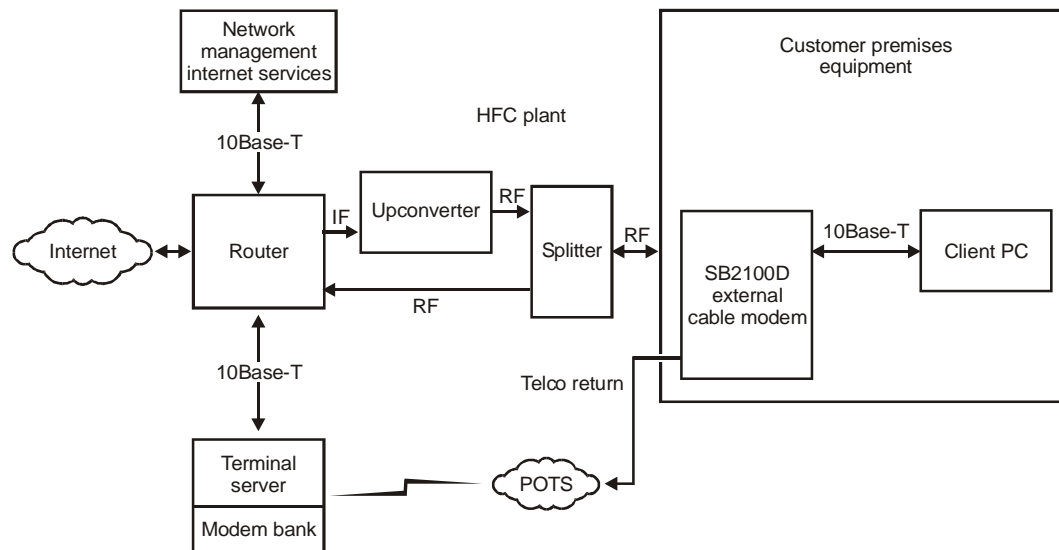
Network management internet services

10Base-T

HFC plant

Customer premises equipment

Internet

Router

IF

Upconverter

RF

Splitter

RF

SB2100D external cable modem

10Base-T

Client PC

RF

10Base-T

Telco return

Terminal server

Modem bank

POTS